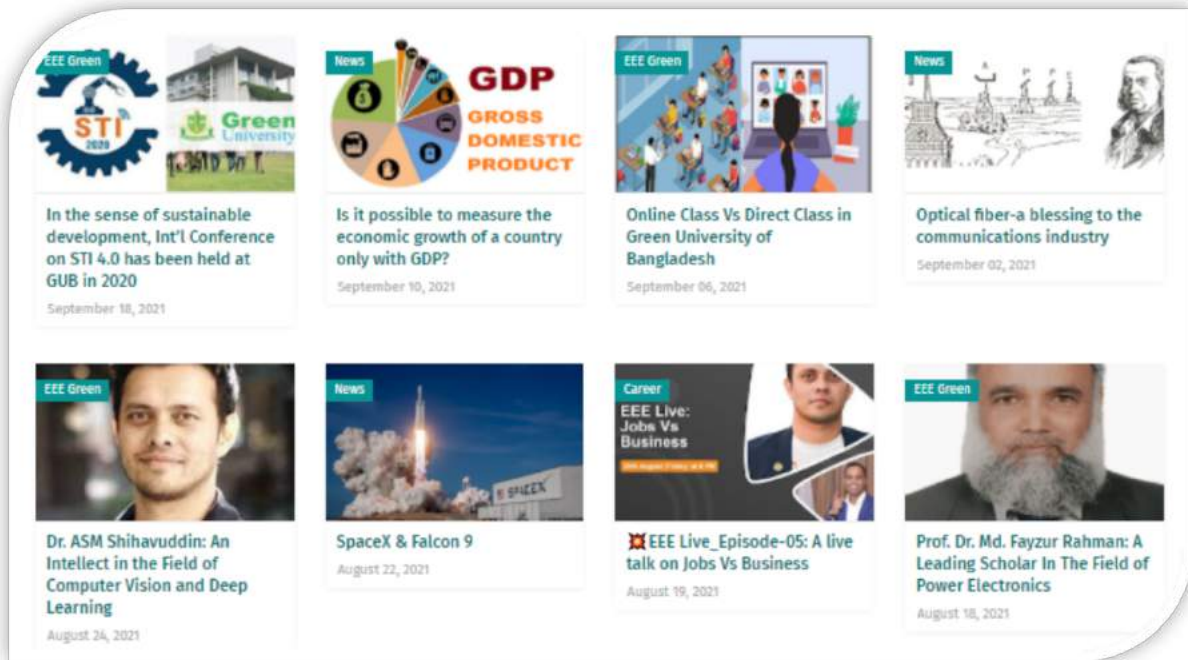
EEE Green

STI 2020

Green University

In the sense of sustainable development, Int'l Conference on STI 4.0 has been held at GUB in 2020

September 18, 2021

News

GDP GROSS DOMESTIC PRODUCT

Is it possible to measure the economic growth of a country only with GDP?

September 10, 2021

EEE Green

Online Class Vs Direct Class in Green University of Bangladesh

September 06, 2021

News

Optical fiber-a blessing to the communications industry

September 02, 2021

EEE Green

Dr. ASM Shihavuddin: An Intellect in the Field of Computer Vision and Deep Learning

August 24, 2021

News

SPACEX

SpaceX & Falcon 9

August 22, 2021

Career

EEE Live: Jobs Vs Business

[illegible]

💢EEE Live_Episode-05: A live talk on Jobs Vs Business

August 19, 2021

EEE Green

Prof. Dr. Md. Fayzur Rahman: A Leading Scholar In The Field of Power Electronics

August 18, 2021